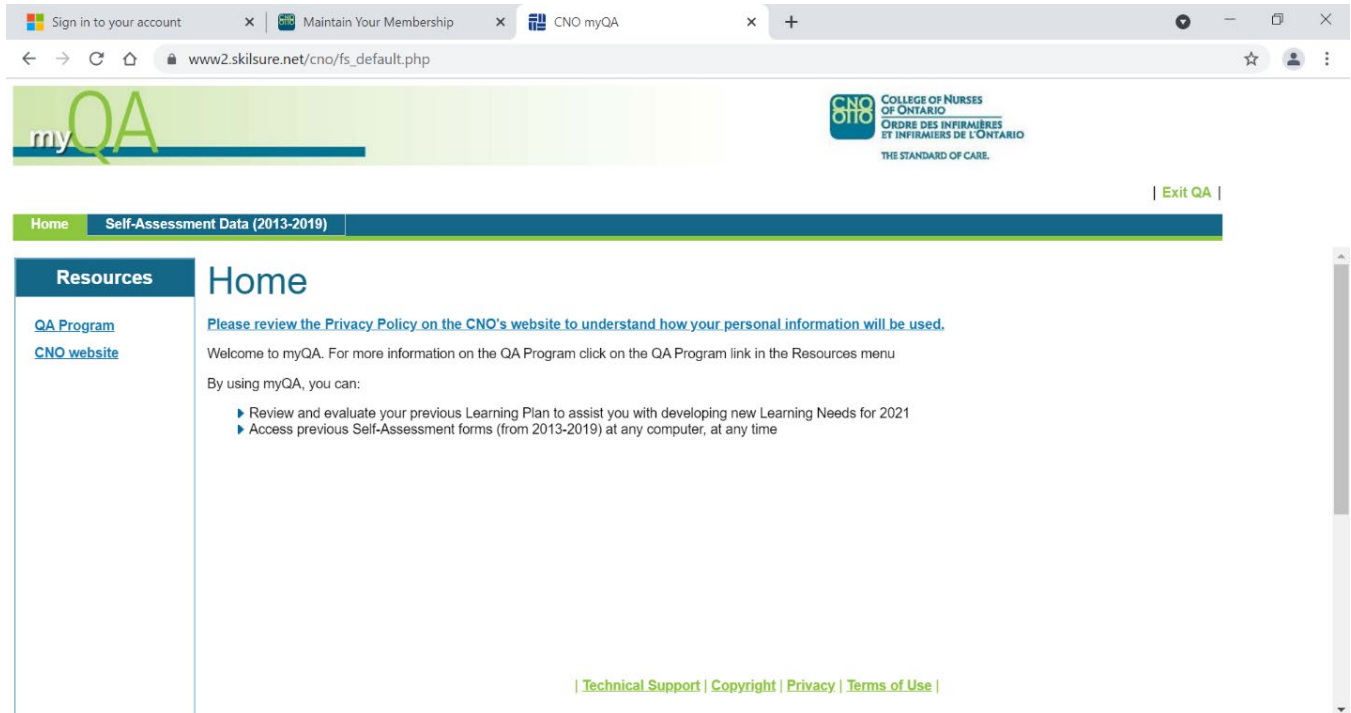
Sign in to your account ×
Maintain Your Membership ×
CNO myQA ×
+

www2.skilsure.net/cno/fs_default.php

myQA

CNO OIIO
COLLEGE OF NURSES OF ONTARIO
ORDRE DES INFIRMIÈRES ET INFIRMIERS DE L'ONTARIO
THE STANDARD OF CARE.

| Exit QA |

Home
Self-Assessment Data (2013-2019)

Resources

QA Program
CNO website

Home

Please review the Privacy Policy on the CNO's website to understand how your personal information will be used.

Welcome to myQA. For more information on the QA Program click on the QA Program link in the Resources menu

By using myQA, you can:

▶ Review and evaluate your previous Learning Plan to assist you with developing new Learning Needs for 2021
▶ Access previous Self-Assessment forms (from 2013-2019) at any computer, at any time

| Technical Support | Copyright | Privacy | Terms of Use |